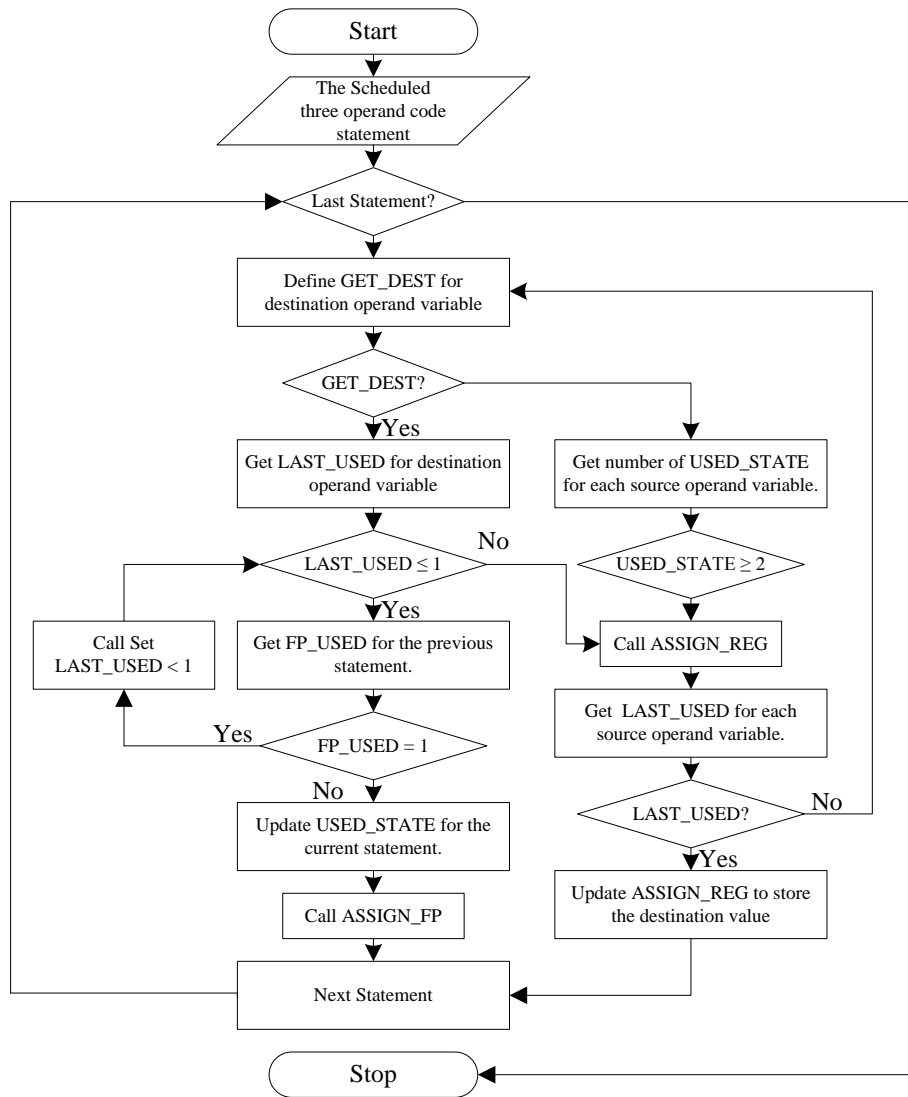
Start

The Scheduled three operand code statement

Last Statement?

Define GET_DEST for destination operand variable

GET_DEST?

Yes

Get LAST_USED for destination operand variable

Get number of USED_STATE for each source operand variable.

LAST_USED $\leq 1$

No

USED_STATE $\geq 2$

Yes

Call Set LAST_USED < 1

Get FP_USED for the previous statement.

Call ASSIGN_REG

Get LAST_USED for each source operand variable.

Yes

FP_USED = 1

No

LAST_USED?

No

Update USED_STATE for the current statement.

Yes

Update ASSIGN_REG to store the destination value

Call ASSIGN_FP

Next Statement

Stop